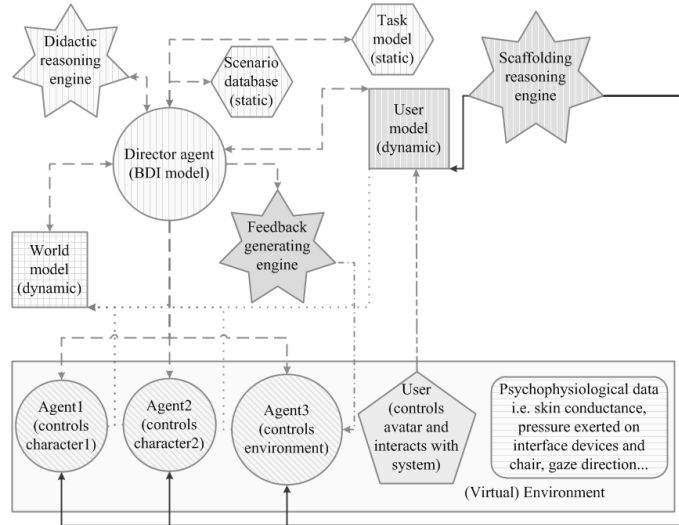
Didactic reasoning engine

Scenario database (static)

Task model (static)

Scaffolding reasoning engine

User model (dynamic)

Director agent (BDI model)

Feedback generating engine

World model (dynamic)

Agent1 (controls character1)

Agent2 (controls character2)

Agent3 (controls environment)

User (controls avatar and interacts with system)

Psychophysiological data i.e. skin conductance, pressure exerted on interface devices and chair, gaze direction...

(Virtual) Environment